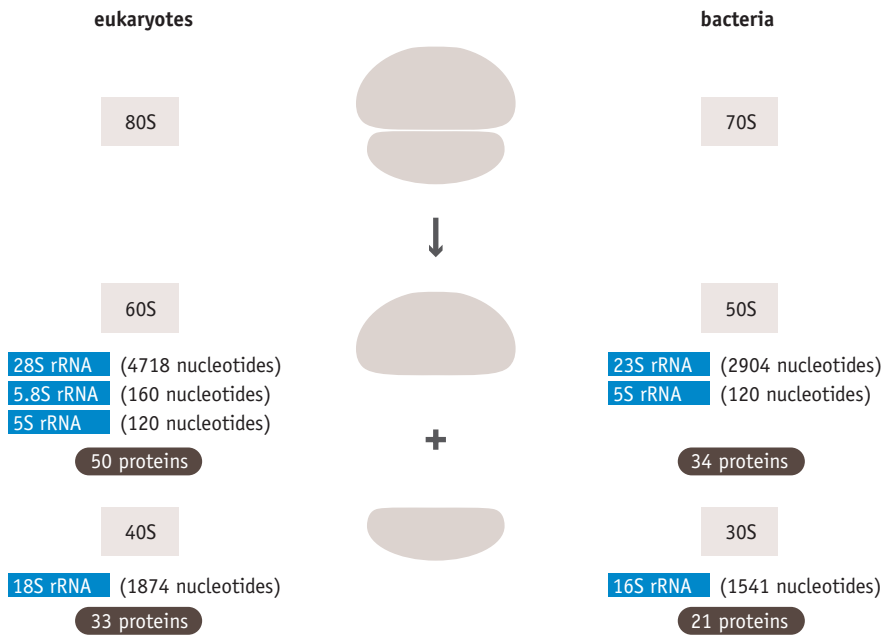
eukaryotes

bacteria

80S

70S

60S

50S

28S rRNA (4718 nucleotides)
5.8S rRNA (160 nucleotides)
5S rRNA (120 nucleotides)

23S rRNA (2904 nucleotides)
5S rRNA (120 nucleotides)

+

50 proteins

34 proteins

40S

30S

18S rRNA (1874 nucleotides)

16S rRNA (1541 nucleotides)

33 proteins

21 proteins